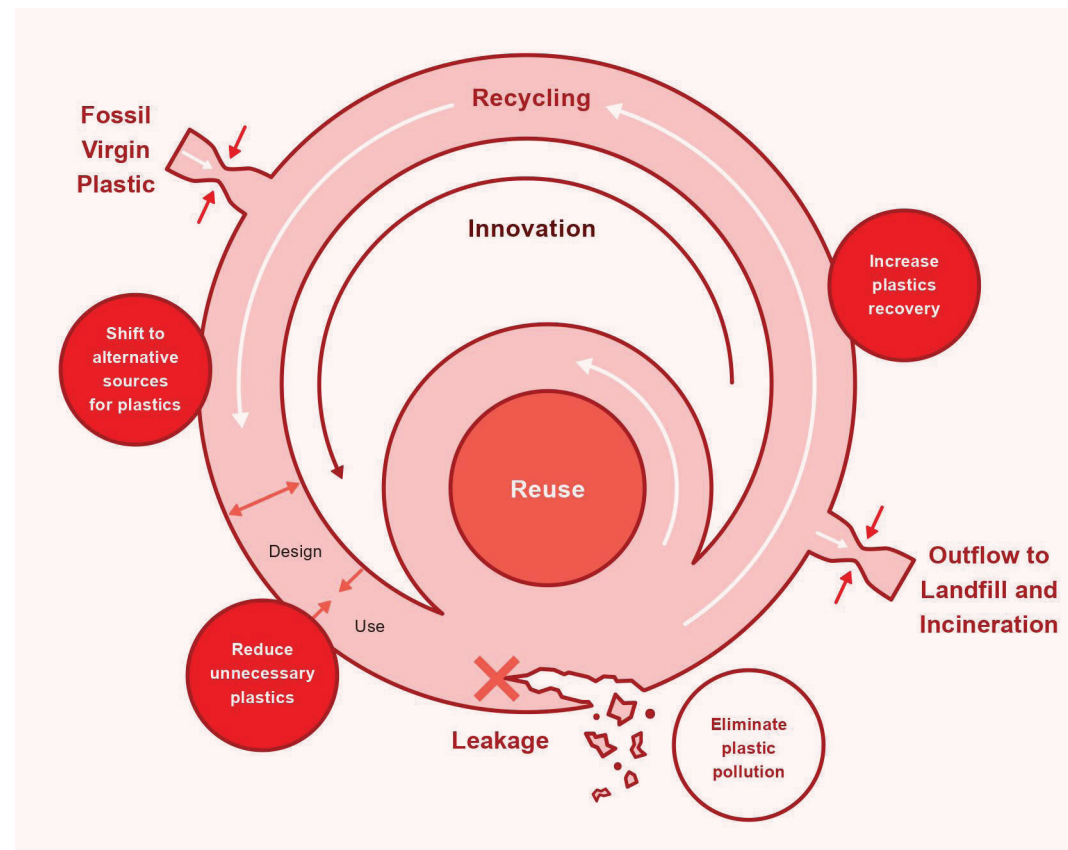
Fossil Virgin Plastic

Recycling

Innovation

Increase plastics recovery

Shift to alternative sources for plastics

Reuse

Design

Use

Outflow to Landfill and Incineration

Reduce unnecessary plastics

Leakage

Eliminate plastic pollution